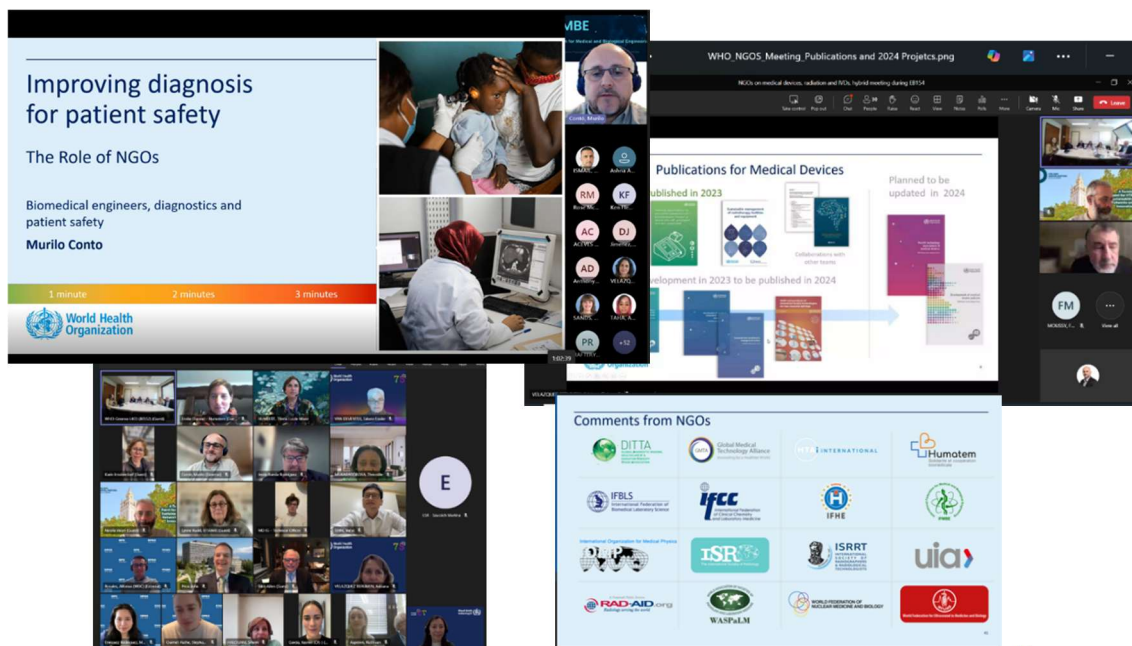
Improving diagnosis for patient safety

The Role of NGOs

Biomedical engineers, diagnostics and patient safety

Murilo Conto

1 minute 2 minutes 3 minutes

World Health Organization

MBE

Conto, Murilo

RM KF AC DJ AD PR +52

1:02:39

WHO_NGOS_Meeting_Publications and 2024 Projetcs.png

NGOs on medical devices, radiation and IVDs, hybrid meeting during EB154

Leave

Publications for Medical Devices

ublished in 2023

Planned to be updated in 2024

evelopment in 2023 to be published in 2024

FM

View all

E

Comments from NGOs

DITTA

Global Medical Technology Alliance

INTERNATIONAL

Humatem

IFBLS International Federation of Biomedical Laboratory Science

IFCC

IFHE

International Organization for Medical Physics

ISR

ISRRT

uia

RAD-AID.org

WASPaLM

WORLD FEDERATION OF NUCLEAR MEDICINE AND BIOLOGY